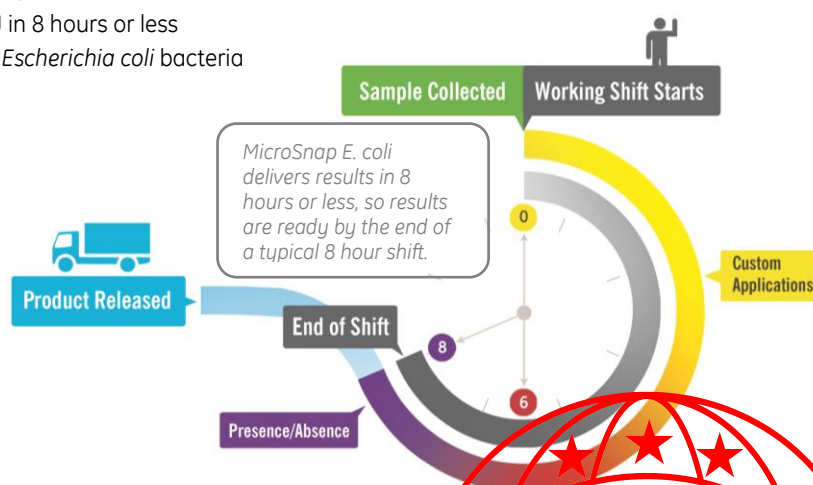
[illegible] in 8 hours or less

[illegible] *Escherichia coli* bacteria

Sample Collected

Working Shift Starts

MicroSnap E. coli delivers results in 8 hours or less, so results are ready by the end of a typical 8 hour shift.

0

Custom Applications

Product Released

End of Shift

8

6

Presence/Absence